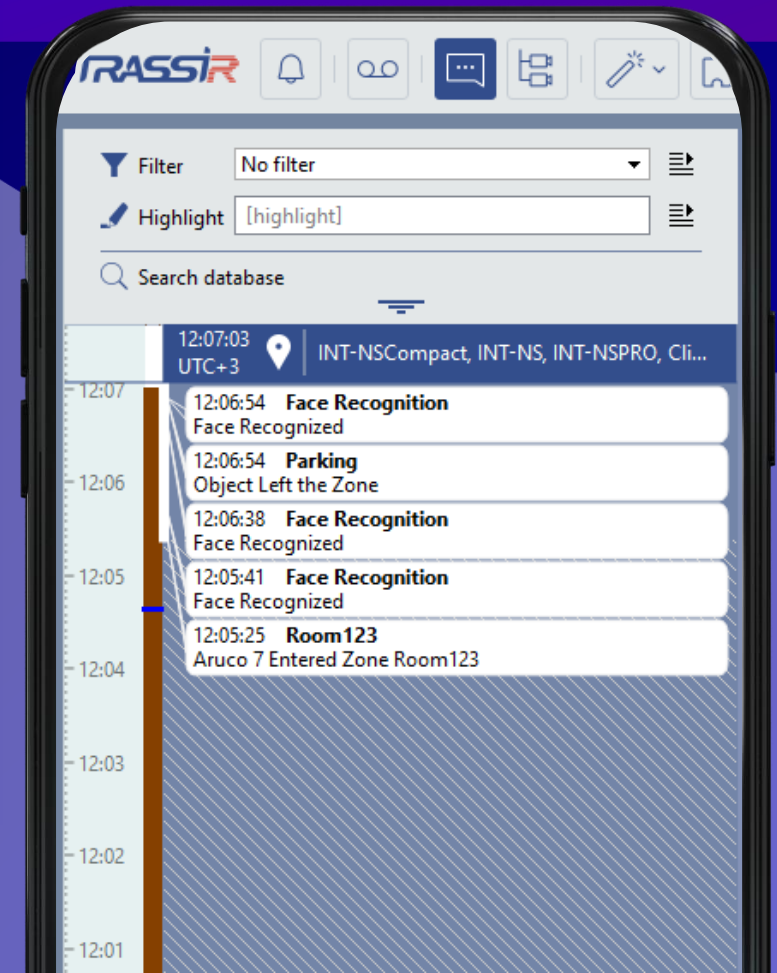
TRASSIR

Filter No filter

Highlight [highlight]

Search database

12:07:03
UTC+3
INT-NSCompact, INT-NS, INT-NSPRO, Cli...

12:07
12:06
12:05
12:04
12:03
12:02
12:01

12:06:54 **Face Recognition**
Face Recognized

12:06:54 **Parking**
Object Left the Zone

12:06:38 **Face Recognition**
Face Recognized

12:05:41 **Face Recognition**
Face Recognized

12:05:25 **Room123**
Aruco 7 Entered Zone Room123